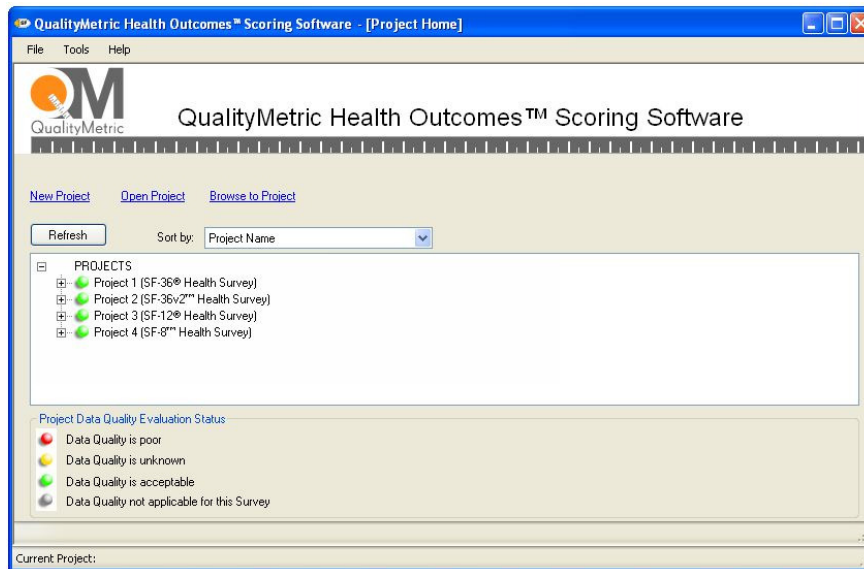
QualityMetric Health Outcomes™ Scoring Software - [Project Home]

File Tools Help

QM
QualityMetric

QualityMetric Health Outcomes™ Scoring Software

New Project Open Project Browse to Project

Refresh

Sort by: Project Name

PROJECTS
Project 1 (SF-36® Health Survey)
Project 2 (SF-36v2™ Health Survey)
Project 3 (SF-12® Health Survey)
Project 4 (SF-8™ Health Survey)

Project Data Quality Evaluation Status
Data Quality is poor
Data Quality is unknown
Data Quality is acceptable
Data Quality not applicable for this Survey

Current Project: